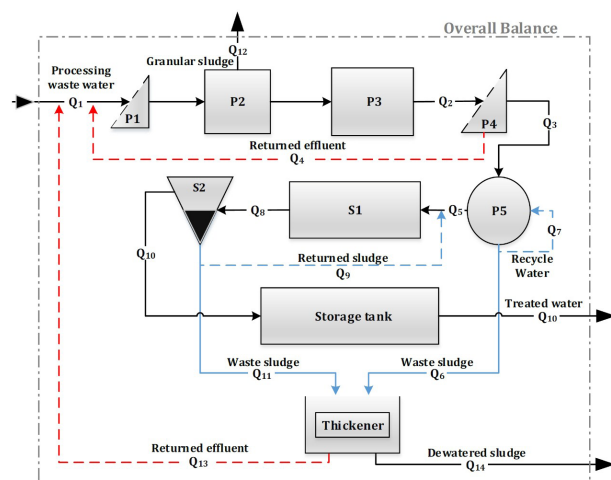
Overall Balance

$Q_{12}$

Granular sludge

Processing waste water

$Q_1$

P1

P2

P3

$Q_2$

P4

$Q_3$

Returned effluent

$Q_4$

S2

$Q_8$

S1

$Q_5$

P5

$Q_7$

Recycle Water

$Q_{10}$

Returned sludge

$Q_9$

Storage tank

Treated water

$Q_{10}$

Waste sludge

$Q_{11}$

Waste sludge

$Q_6$

Thickener

Returned effluent

$Q_{13}$

Dewatered sludge

$Q_{14}$